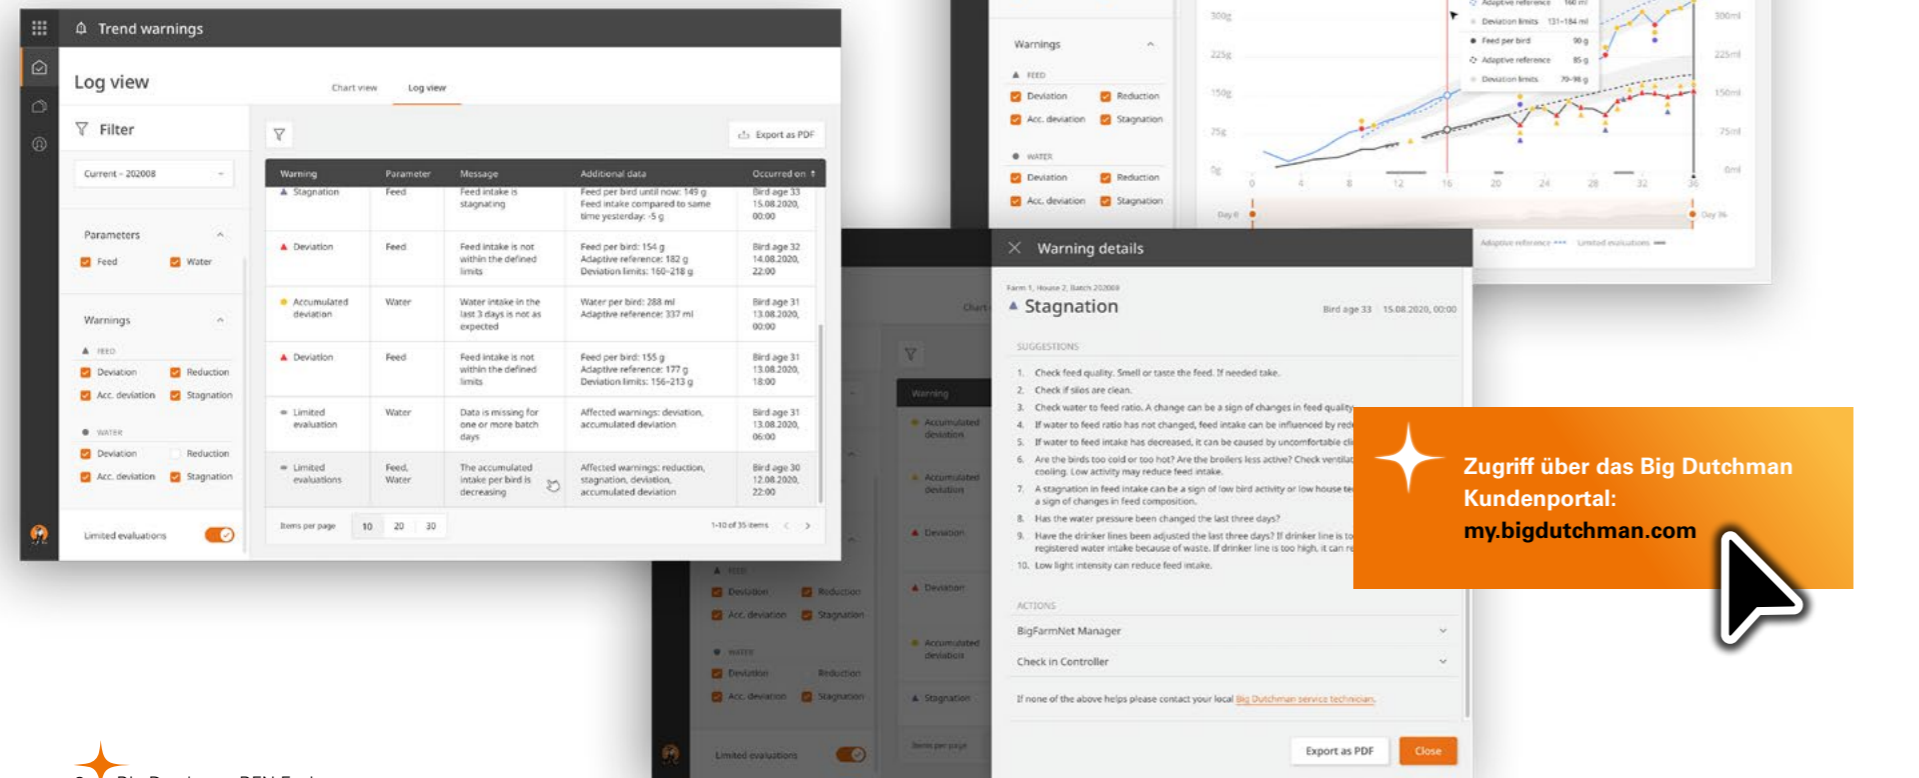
Trend warnings

Log view

Chart view Log view

Filter

Current - 202008

Parameters

Feed Water

Warnings

FEED

Deviation Reduction

Acc. deviation Stagnation

WATER

Deviation Reduction

Acc. deviation Stagnation

Limited evaluations

Export as PDF

| Warning | Parameter | Message | Additional data | Occurred on |
|---|---|---|---|---|
| Stagnation | Feed | Feed intake is stagnating | Feed per bird until now: 149 g Feed intake compared to same time yesterday: -5 g | Bird age 33 15.08.2020, 00:00 |
| Deviation | Feed | Feed intake is not within the defined limits | Feed per bird: 154 g Adaptive reference: 182 g Deviation limits: 160–218 g | Bird age 32 14.08.2020, 22:00 |
| Accumulated deviation | Water | Water intake in the last 3 days is not as expected | Water per bird: 288 ml Adaptive reference: 337 ml | Bird age 31 13.08.2020, 00:00 |
| Deviation | Feed | Feed intake is not within the defined limits | Feed per bird: 155 g Adaptive reference: 177 g Deviation limits: 156–213 g | Bird age 31 13.08.2020, 18:00 |
| Limited evaluation | Water | Data is missing for one or more batch days | Affected warnings: deviation, accumulated deviation | Bird age 31 13.08.2020, 06:00 |
| Limited evaluations | Feed, Water | The accumulated intake per bird is decreasing | Affected warnings: reduction, stagnation, deviation, accumulated deviation | Bird age 30 12.08.2020, 22:00 |

Items per page 10 20 30 1-10 of 35 items

Warnings

FEED

Deviation Reduction

Acc. deviation Stagnation

WATER

Deviation Reduction

Acc. deviation Stagnation

Adaptive reference 160 ml
Deviation limits 131–184 ml
Feed per bird 90 g
Adaptive reference 85 g
Deviation limits 70–98 g

300g 225g 150g 75g 0g
300ml 225ml 150ml 75ml 0ml
0 4 8 12 16 20 24 28 32 36
Day 0 Day 36
Adaptive reference Limited evaluations

Warning details

Farm 1, House 2, Batch 202008

Stagnation

Bird age 33 15.08.2020, 00:00

SUGGESTIONS

1. Check feed quality. Smell or taste the feed. If needed take.
2. Check if silos are clean.
3. Check water to feed ratio. A change can be a sign of changes in feed quality
4. If water to feed ratio has not changed, feed intake can be influenced by red
5. If water to feed intake has decreased, it can be caused by uncomfortable cli
6. Are the birds too cold or too hot? Are the broilers less active? Check ventila cooling. Low activity may reduce feed intake.
7. A stagnation in feed intake can be a sign of low bird activity or low house te a sign of changes in feed composition.
8. Has the water pressure been changed the last three days?
9. Have the drinker lines been adjusted the last three days? If drinker line is to registered water intake because of waste. If drinker line is too high, it can re
10. Low light intensity can reduce feed intake.

ACTIONS

BigFarmNet Manager

Check in Controller

If none of the above helps please contact your local Big Dutchman service technician.

Export as PDF Close

Zugriff über das Big Dutchman Kundenportal: my.bigdutchman.com